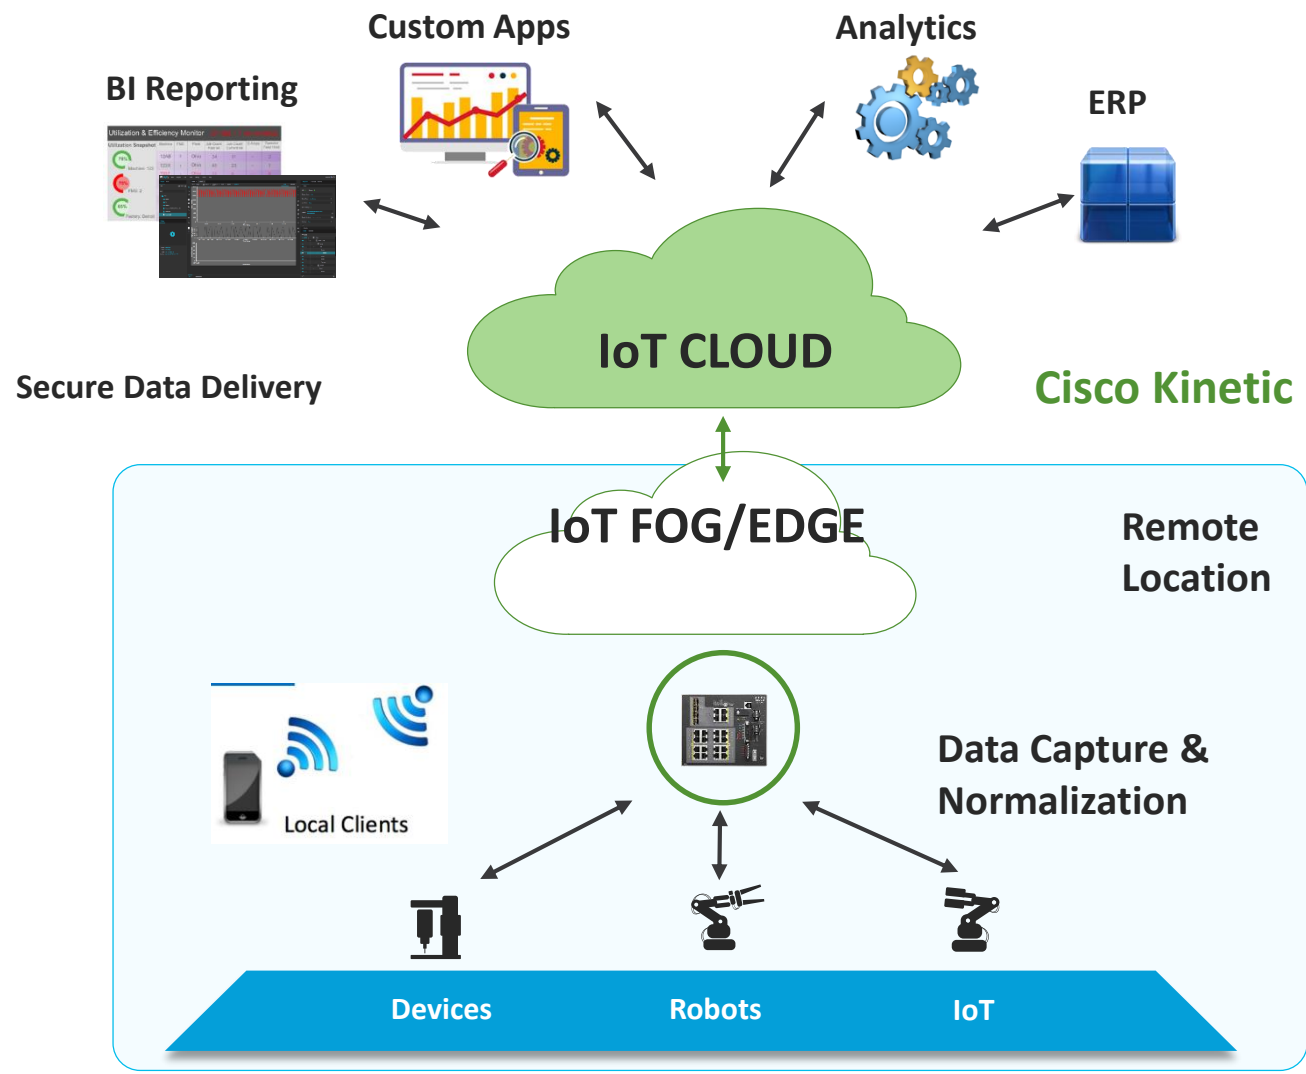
Custom Apps

Analytics

BI Reporting

ERP

Utilization & Efficiency Monitor

IoT CLOUD

Secure Data Delivery

Cisco Kinetic

IoT FOG/EDGE

Remote Location

Local Clients

Data Capture & Normalization

Devices

Robots

IoT